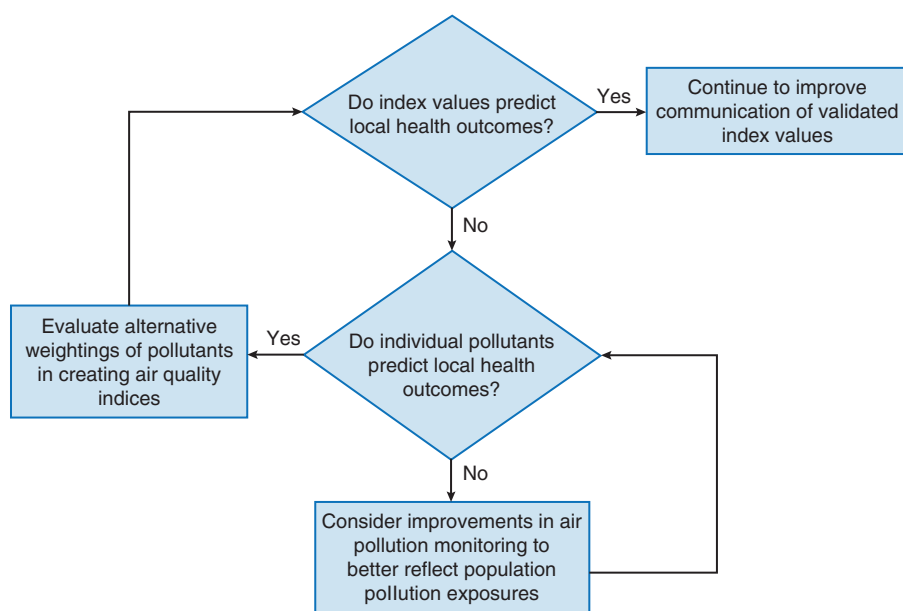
Do index values predict local health outcomes?

Yes

Continue to improve communication of validated index values

No

Evaluate alternative weightings of pollutants in creating air quality indices

Yes

Do individual pollutants predict local health outcomes?

No

Consider improvements in air pollution monitoring to better reflect population pollution exposures